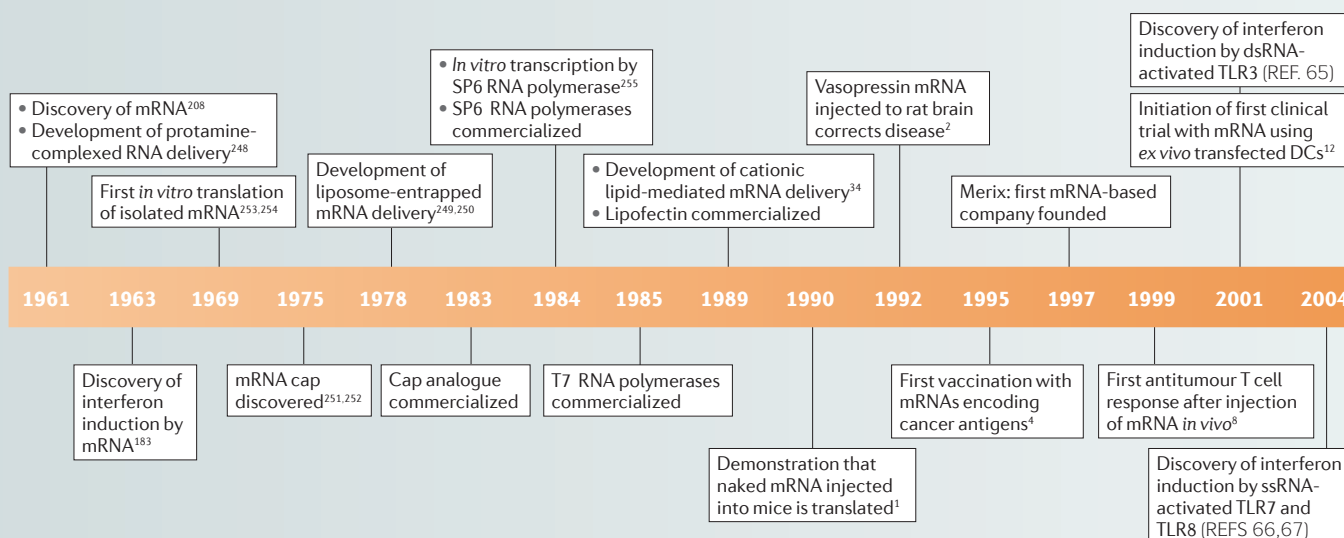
• Discovery of mRNA$^{208}$
• Development of protamine-complexed RNA delivery$^{248}$

First *in vitro* translation of isolated mRNA$^{253,254}$

Development of liposome-entrapped mRNA delivery$^{249,250}$

• *In vitro* transcription by SP6 RNA polymerase$^{255}$
• SP6 RNA polymerases commercialized

• Development of cationic lipid-mediated mRNA delivery$^{34}$
• Lipofectin commercialized

Vasopressin mRNA injected to rat brain corrects disease$^{2}$

Merix: first mRNA-based company founded

Discovery of interferon induction by dsRNA-activated TLR3 (REF. 65)

Initiation of first clinical trial with mRNA using *ex vivo* transfected DCs$^{12}$

1961 1963 1969 1975 1978 1983 1984 1985 1989 1990 1992 1995 1997 1999 2001 2004

Discovery of interferon induction by mRNA$^{183}$

mRNA cap discovered$^{251,252}$

Cap analogue commercialized

T7 RNA polymerases commercialized

Demonstration that naked mRNA injected into mice is translated$^{1}$

First vaccination with mRNAs encoding cancer antigens$^{4}$

First antitumour T cell response after injection of mRNA *in vivo*$^{8}$

Discovery of interferon induction by ssRNA-activated TLR7 and TLR8 (REFS 66,67)